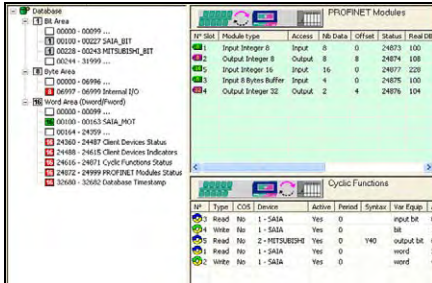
Database
Bit Area
00000 - 00099 ...
00100 - 00227 SAIA_BIT
00228 - 00243 MITSUBISHI_BIT
00244 - 31999 ...
Byte Area
00000 - 06996 ...
06997 - 06999 Internal I/O
Word Area (Dword/Fword)
00000 - 00099 ...
00100 - 00163 SAIA_MOT
00164 - 24359 ...
24360 - 24487 Client Devices Status
24488 - 24615 Client Devices Indicators
24616 - 24871 Cyclic Functions Status
24872 - 24999 PROFINET Modules Status
32680 - 32682 Database Timestamp

PROFINET Modules

| N° Slot | Module type | Access | Nb Data | Offset | Status | Real DB |
|---|---|---|---|---|---|---|
| 1 | Input Integer 8 | Input | 8 | 0 | 24873 | 100 |
| 2 | Output Integer 8 | Output | 8 | 8 | 24874 | 108 |
| 3 | Input Integer 16 | Input | 16 | 0 | 24877 | 228 |
| 3 | Input 8 Bytes Buffer | Input | 4 | 0 | 24875 | 100 |
| 4 | Output Integer 32 | Output | 2 | 4 | 24876 | 104 |

Cyclic Functions

| N° | Type | COS | Device | Active | Period | Syntax | Var Equip |
|---|---|---|---|---|---|---|---|
| 3 | Read | No | 1 - SAIA | Yes | 0 | | input bit |
| 4 | Write | No | 1 - SAIA | Yes | 0 | | bit |
| 5 | Read | No | 2 - MITSUBISHI | Yes | 0 | Y40 | output bit |
| 1 | Read | No | 1 - SAIA | Yes | 0 | | word |
| 2 | Write | No | 1 - SAIA | Yes | 0 | | word |